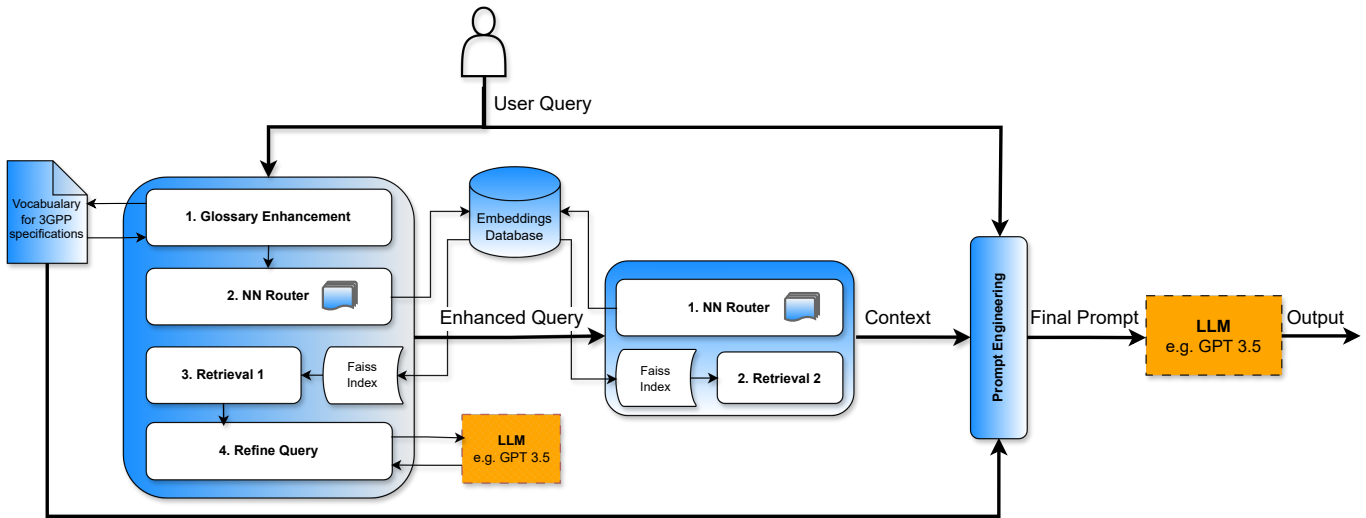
User Query

Vocabualary for 3GPP specifications

1. Glossary Enhancement

2. NN Router

3. Retrieval 1

Faiss Index

4. Refine Query

LLM
e.g. GPT 3.5

Embeddings Database

Enhanced Query

1. NN Router

Faiss Index

2. Retrieval 2

Context

Prompt Engineering

Final Prompt

LLM
e.g. GPT 3.5

Output